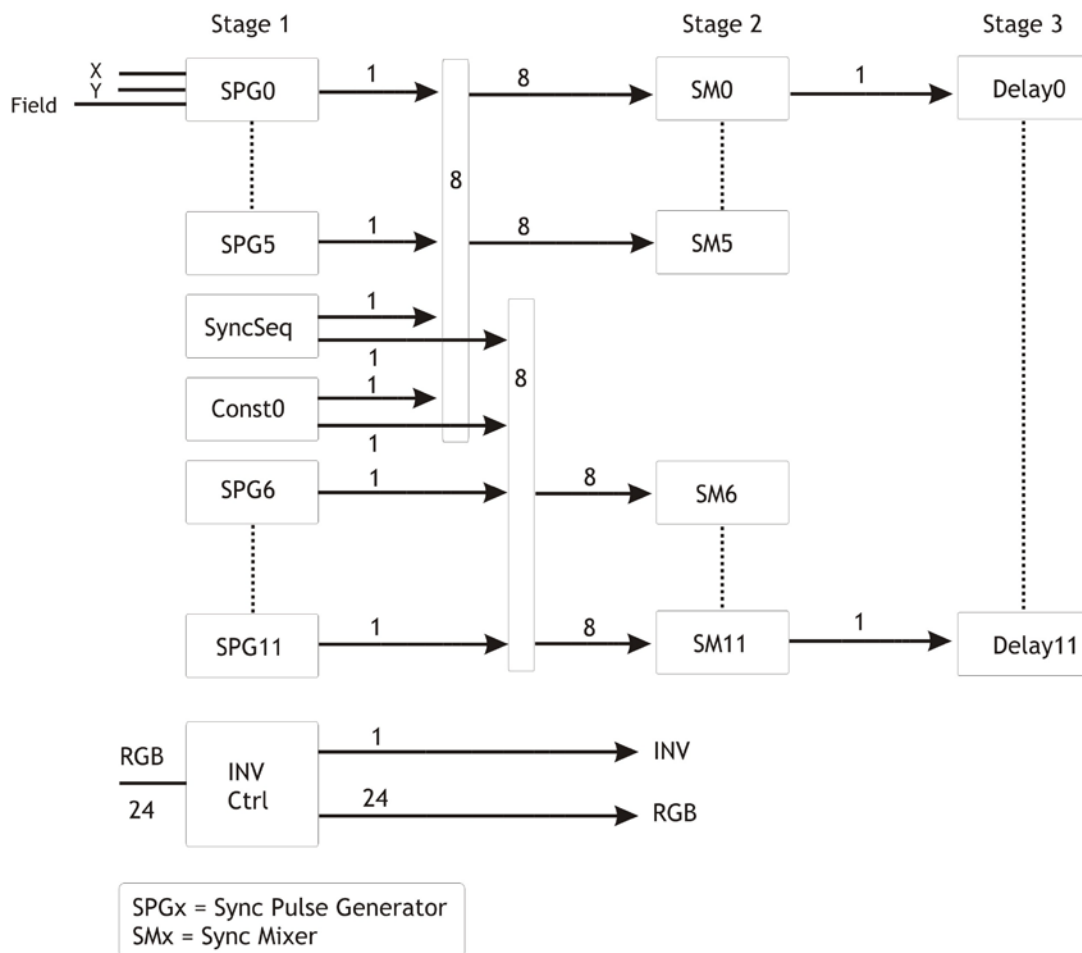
Stage 1

Stage 2

Stage 3

X
Y
Field

SPG0

1

8

8

SM0

1

Delay0

SPG5

1

8

SM5

SyncSeq

1

1

8

Const0

1

1

SPG6

1

8

SM6

SPG11

1

8

SM11

1

Delay11

RGB

24

INV
Ctrl

1

INV

24

RGB

SPGx = Sync Pulse Generator
SMx = Sync Mixer